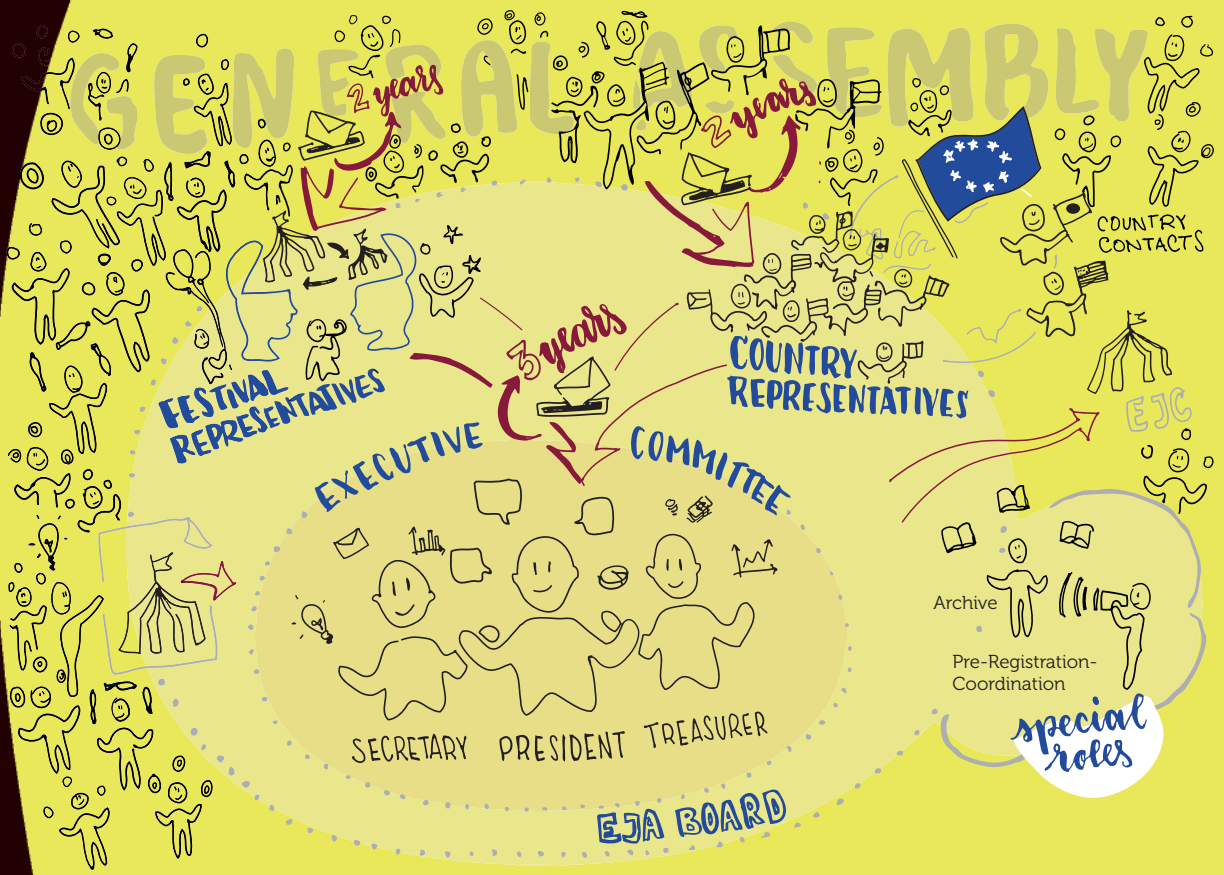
GENERAL ASSEMBLY

2 years

2 years

COUNTRY CONTACTS

FESTIVAL REPRESENTATIVES

3 years

COUNTRY REPRESENTATIVES

EJC

EXECUTIVE COMMITTEE

Archive

Pre-Registration-Coordination

special roles

SECRETARY PRESIDENT TREASURER

EJA BOARD